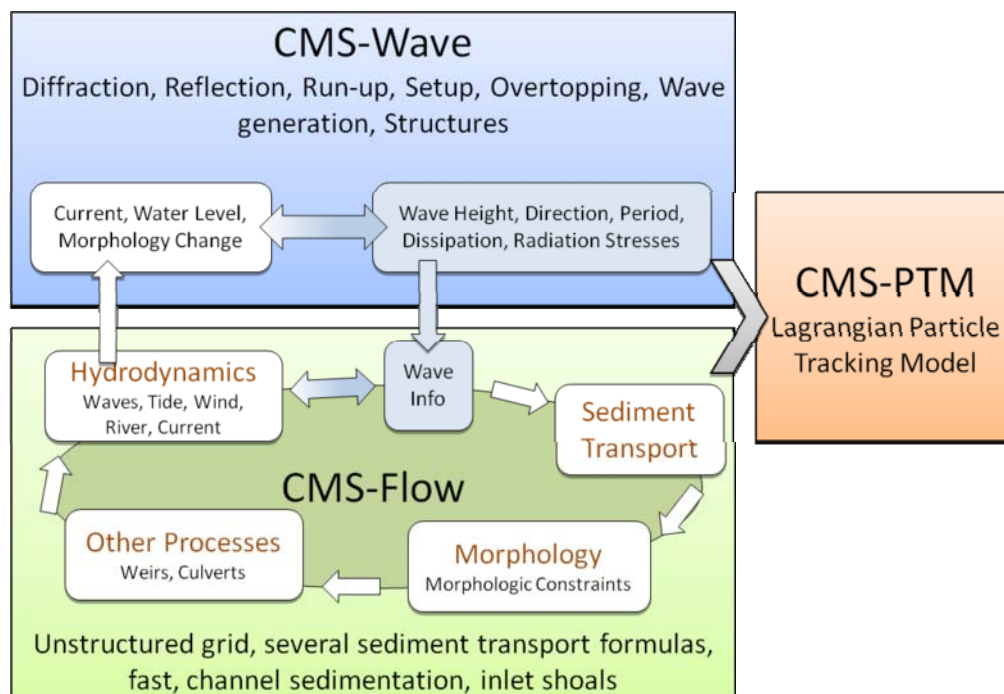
CMS-Wave

Diffraction, Reflection, Run-up, Setup, Overtopping, Wave generation, Structures

Current, Water Level, Morphology Change

Wave Height, Direction, Period, Dissipation, Radiation Stresses

CMS-PTM

Lagrangian Particle Tracking Model

Hydrodynamics
Waves, Tide, Wind, River, Current

Wave Info

Sediment Transport

CMS-Flow

Other Processes
Weirs, Culverts

Morphology
Morphologic Constraints

Unstructured grid, several sediment transport formulas, fast, channel sedimentation, inlet shoals